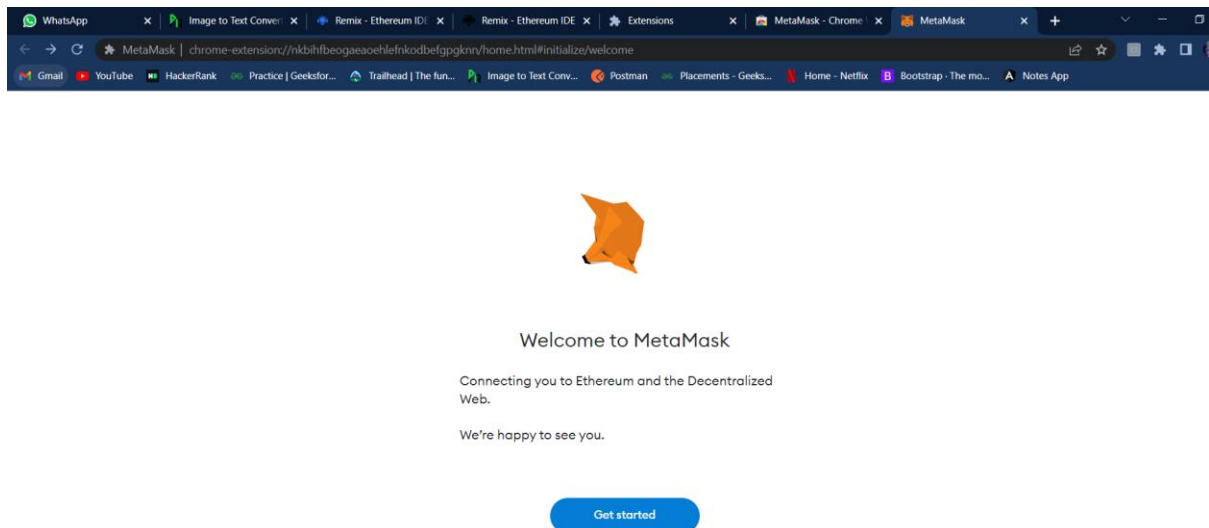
WhatsApp
Image to Text Conver
Remix - Ethereum IDE
Remix - Ethereum IDE
Extensions
MetaMask - Chrome
MetaMask

MetaMask | chrome-extension://nkbihfbeogaeaoehlefnkodbefgpgknn/home.html#initialize/welcome

Gmail YouTube HackerRank Practice | Geeksfor... Trailhead | The fun... Image to Text Conv... Postman Placements - Geeks... Home - Netflix Bootstrap · The mo... Notes App

Welcome to MetaMask

Connecting you to Ethereum and the Decentralized Web.

We're happy to see you.

Get started